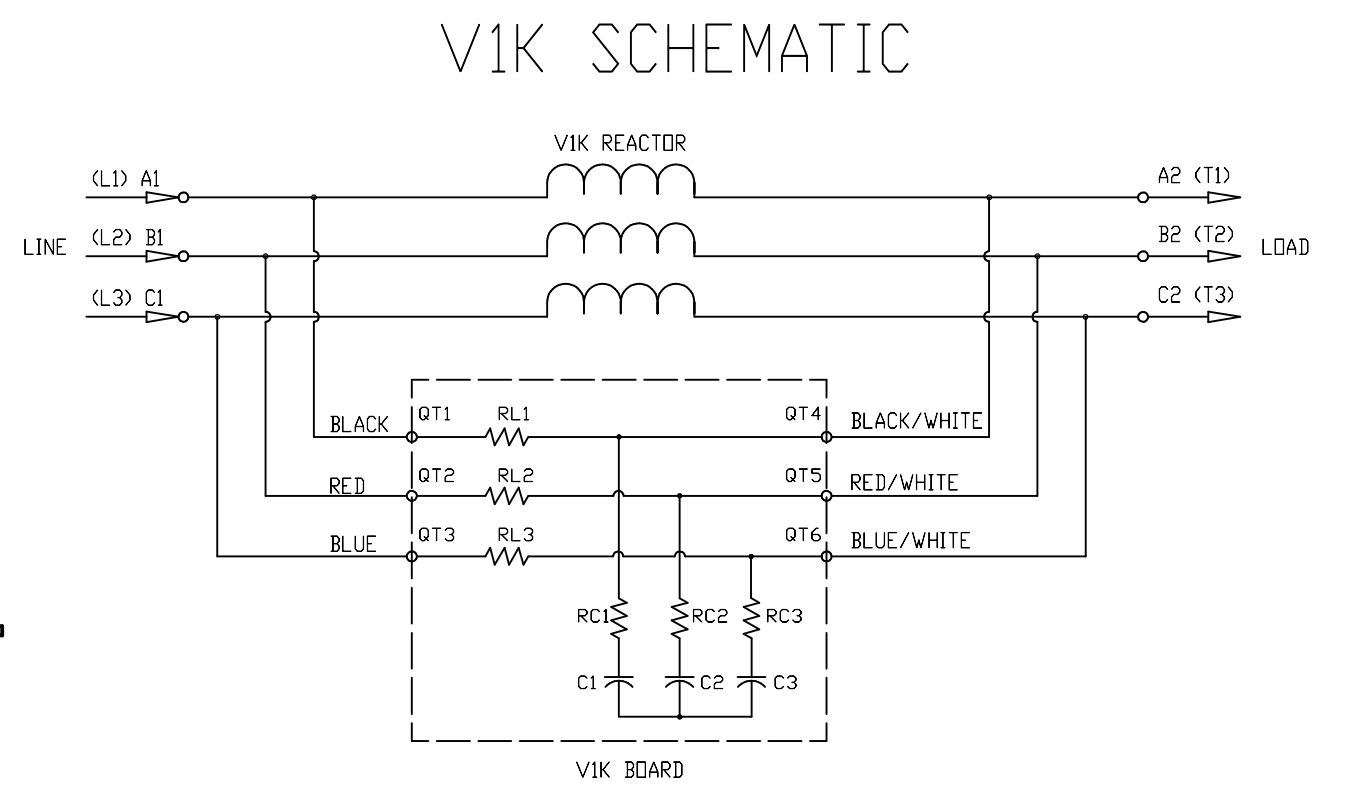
V1K SCHEMATIC

V1K REACTOR

(L1) A1
LINE (L2) B1
(L3) C1

A2 (T1)
B2 (T2) LOAD
C2 (T3)

BLACK QT1 RL1 QT4 BLACK/WHITE
RED QT2 RL2 QT5 RED/WHITE
BLUE QT3 RL3 QT6 BLUE/WHITE

RC1 RC2 RC3
C1 C2 C3

V1K BOARD